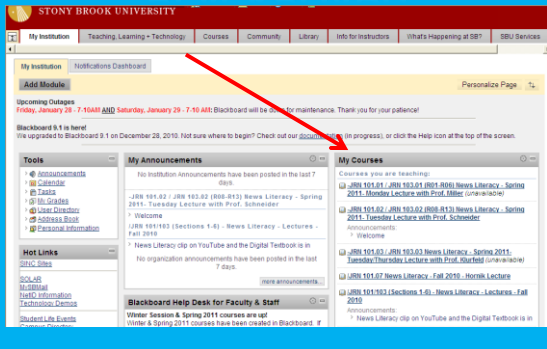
STONY BROOK UNIVERSITY

My Institution | Teaching, Learning + Technology | Courses | Community | Library | Info for Instructors | What's Happening at SB? | SBU Services

My Institution | Notifications Dashboard

Add Module

Personalize Page

Upcoming Outages
Friday, January 28 - 7-10AM AND Saturday, January 29 - 7-10AM: Blackboard will be do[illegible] for maintenance. Thank you for your patience!

Blackboard 9.1 is here!
We've upgraded to Blackboard 9.1 on December 28, 2010. Not sure where to begin? Check out our docu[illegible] (in progress), or click the Help icon at the top of the screen.

Tools
Announcements
Calendar
Tasks
My Grades
User Directory
Address Book
Personal Information

Hot Links
SINC Sites
SOLAR
MySBMail
NetID Information
Technology Demos
Student Life Events
Campus Directory

My Announcements
No Institution Announcements have been posted in the last 7 days.
JRN 101.02 / JRN 103.02 (R08-R13) News Literacy - Spring 2011. Tuesday Lecture with Prof. Schneider
Welcome
JRN 101/103 (Sections 1-6) - News Literacy - Lectures - Fall 2010
News Literacy clip on YouTube and the Digital Textbook is in
No organization announcements have been posted in the last 7 days.
more announcements...

Blackboard Help Desk for Faculty & Staff
Winter Session & Spring 2011 courses are up!
Winter & Spring 2011 courses have been created in Blackboard. If

My Courses
Courses you are teaching:
JRN 101.01 / JRN 103.01 (R01-R06) News Literacy - Spring 2011. Monday Lecture with Prof. Miller (unavailable)
JRN 101.02 / JRN 103.02 (R08-R13) News Literacy - Spring 2011. Tuesday Lecture with Prof. Schneider
Announcements:
Welcome
JRN 101.03 / JRN 103.03 News Literacy - Spring 2011. Tuesday/Thursday Lecture with Prof. Kurfeld (unavailable)
JRN 101.07 News Literacy - Fall 2010 - Hornik Lecture
JRN 101/103 (Sections 1-6) - News Literacy - Lectures - Fall 2010
Announcements:
News Literacy clip on YouTube and the Digital Textbook is in